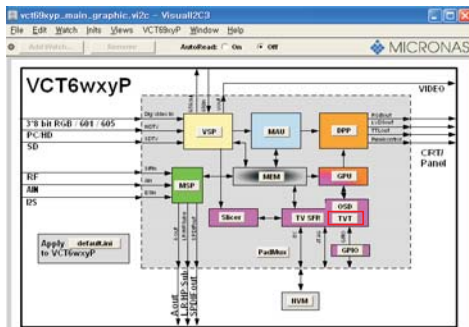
vct6wxyp_main_graphic.vi2c - Visual I2C 3

File Edit Watch Inits Views VCT6wxyP Window Help

Add Watch... Remove AutoRead: On Off MICRONAS

VCT6wxyP

VIDEO

3*8 bit RGB / 601 / 656

PC/HD

SD

RF

AIN

I2S

VSP

MAU

DPP

MEM

GPU

MSP

Slicer

TV SFR

OSD

TVT

GPIO

PadMux

NVM

CRT/ Panel

Apply defaultini to VCT6wxyP

Aout

SPDIF out